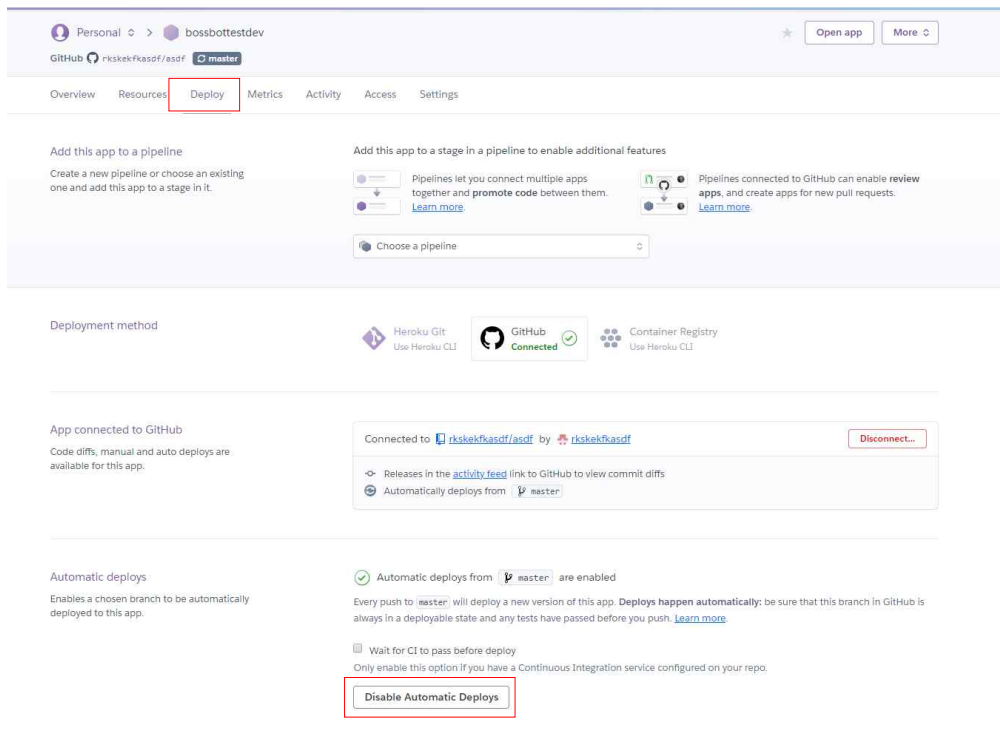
Personal > bossbottestdev
GitHub rkskekfkasdf/asdf master

Open app More

Overview Resources Deploy Metrics Activity Access Settings

Add this app to a pipeline
Create a new pipeline or choose an existing one and add this app to a stage in it.

Add this app to a stage in a pipeline to enable additional features

Pipelines let you connect multiple apps together and promote code between them. Learn more.

Pipelines connected to GitHub can enable review apps, and create apps for new pull requests. Learn more.

Choose a pipeline

Deployment method

Heroku Git
Use Heroku CLI

GitHub
Connected

Container Registry
Use Heroku CLI

App connected to GitHub
Code diffs, manual and auto deploys are available for this app.

Connected to rkskekfkasdf/asdf by rkskekfkasdf

Disconnect...

Releases in the activity feed link to GitHub to view commit diffs
Automatically deploys from master

Automatic deploys
Enables a chosen branch to be automatically deployed to this app.

Automatic deploys from master are enabled

Every push to master will deploy a new version of this app. Deploys happen automatically: be sure that this branch in GitHub is always in a deployable state and any tests have passed before you push. Learn more.

Wait for CI to pass before deploy
Only enable this option if you have a Continuous Integration service configured on your repo.

Disable Automatic Deploys